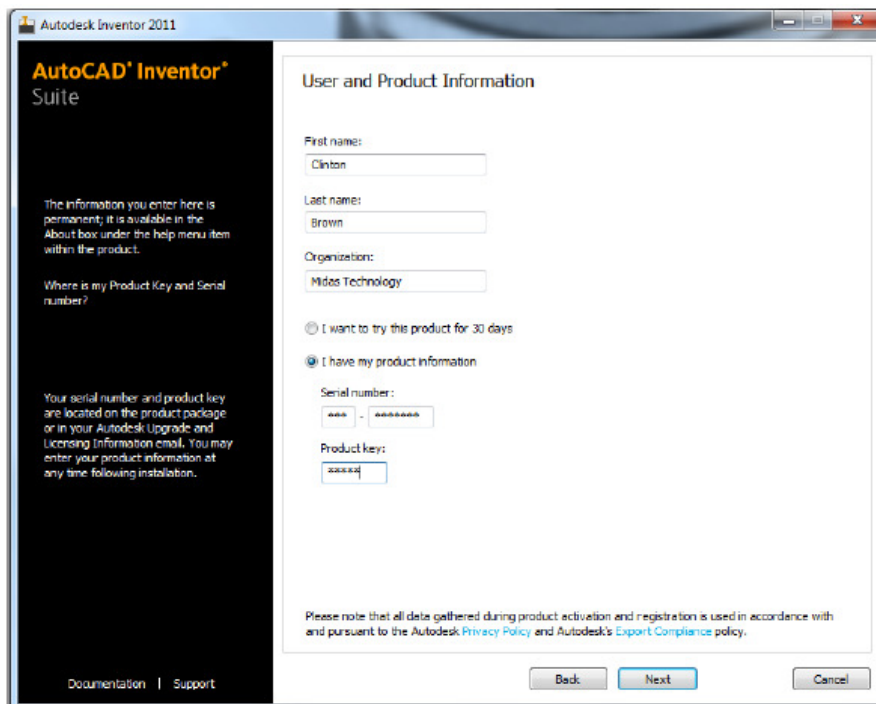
Autodesk Inventor 2011

AutoCAD® Inventor® Suite

The information you enter here is permanent; it is available in the About box under the help menu item within the product.

Where is my Product Key and Serial number?

Your serial number and product key are located on the product package or in your Autodesk Upgrade and Licensing Information email. You may enter your product information at any time following installation.

Documentation | Support

User and Product Information

First name:

Clinton

Last name:

Brown

Organization:

Midas Technology

I want to try this product for 30 days

I have my product information

Serial number:

*** - ********

Product key:

*****

Please note that all data gathered during product activation and registration is used in accordance with and pursuant to the Autodesk Privacy Policy and Autodesk's Export Compliance policy.

Back Next Cancel